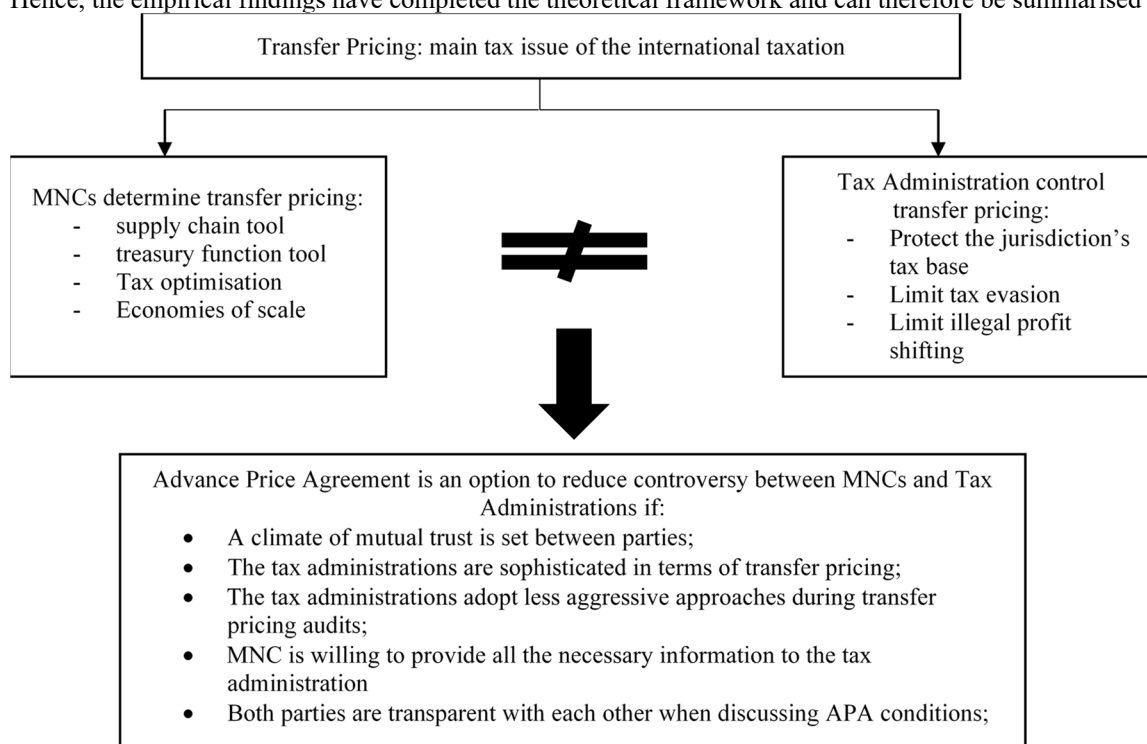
Hence, the empirical findings have completed the theoretical framework and can therefore be summarised

Transfer Pricing: main tax issue of the international taxation

MNCs determine transfer pricing:
- supply chain tool
- treasury function tool
- Tax optimisation
- Economies of scale

$\neq$

Tax Administration control transfer pricing:
- Protect the jurisdiction's tax base
- Limit tax evasion
- Limit illegal profit shifting

Advance Price Agreement is an option to reduce controversy between MNCs and Tax Administrations if:
- A climate of mutual trust is set between parties;
- The tax administrations are sophisticated in terms of transfer pricing;
- The tax administrations adopt less aggressive approaches during transfer pricing audits;
- MNC is willing to provide all the necessary information to the tax administration
- Both parties are transparent with each other when discussing APA conditions;